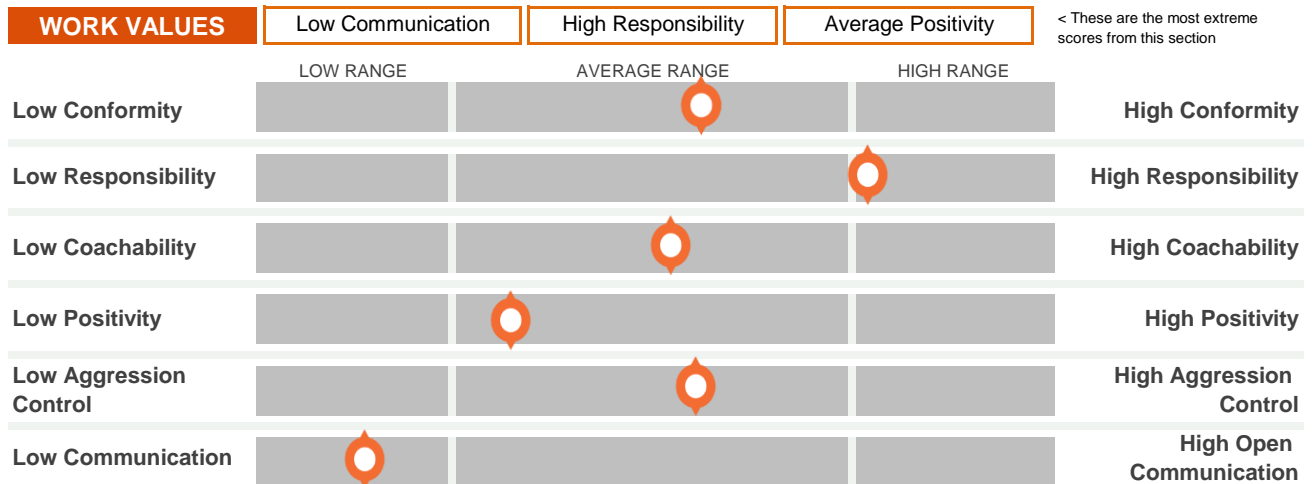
WORK VALUES Low Communication High Responsibility Average Positivity < These are the most extreme scores from this section

LOW RANGE AVERAGE RANGE HIGH RANGE

Low Conformity High Conformity

Low Responsibility High Responsibility

Low Coachability High Coachability

Low Positivity High Positivity

Low Aggression Control High Aggression Control

Low Communication High Open Communication